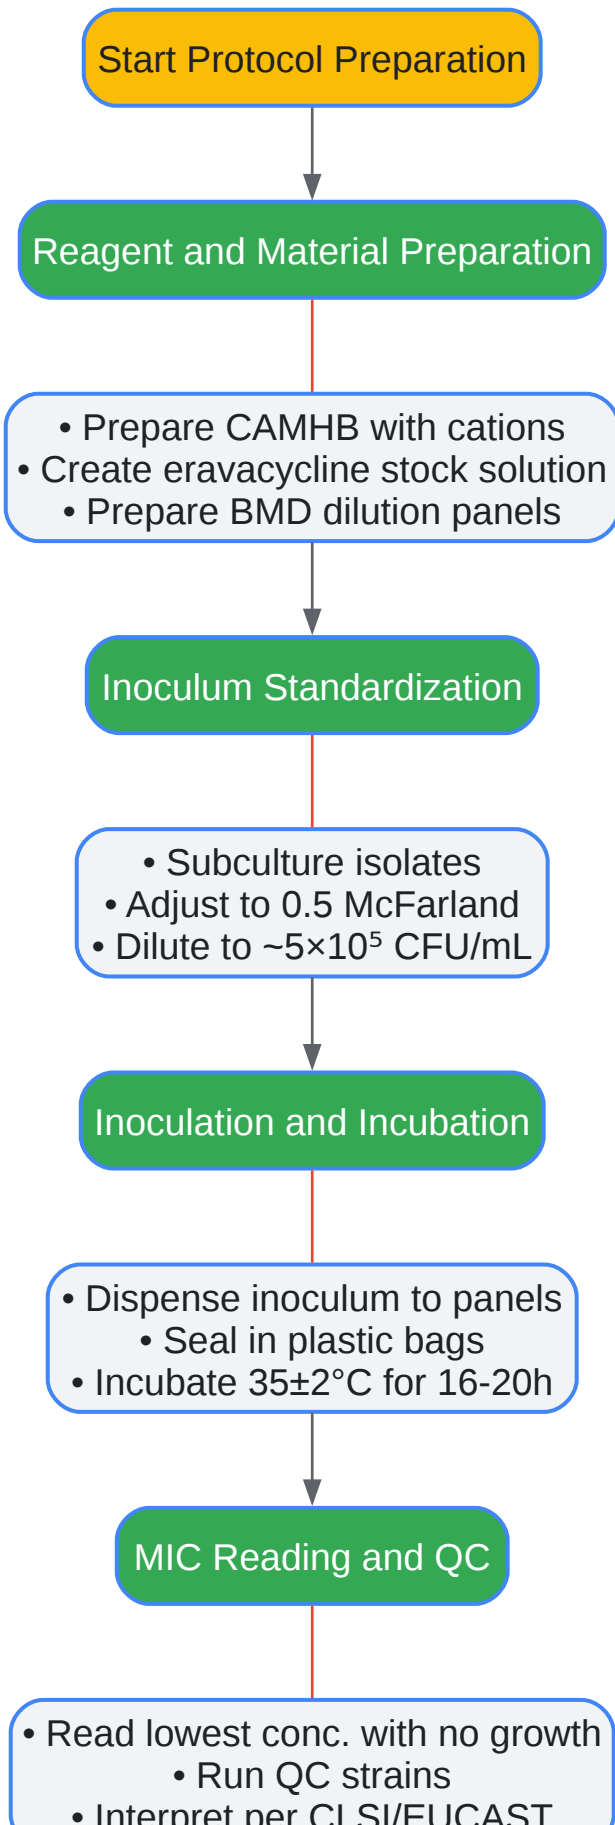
Start Protocol Preparation

Reagent and Material Preparation

• Prepare CAMHB with cations
• Create eravacycline stock solution
• Prepare BMD dilution panels

Inoculum Standardization

• Subculture isolates
• Adjust to 0.5 McFarland
• Dilute to ~$5×10^5$ CFU/mL

Inoculation and Incubation

• Dispense inoculum to panels
• Seal in plastic bags
• Incubate 35±2°C for 16-20h

MIC Reading and QC

• Read lowest conc. with no growth
• Run QC strains
• Interpret per CLSI/EUCAST